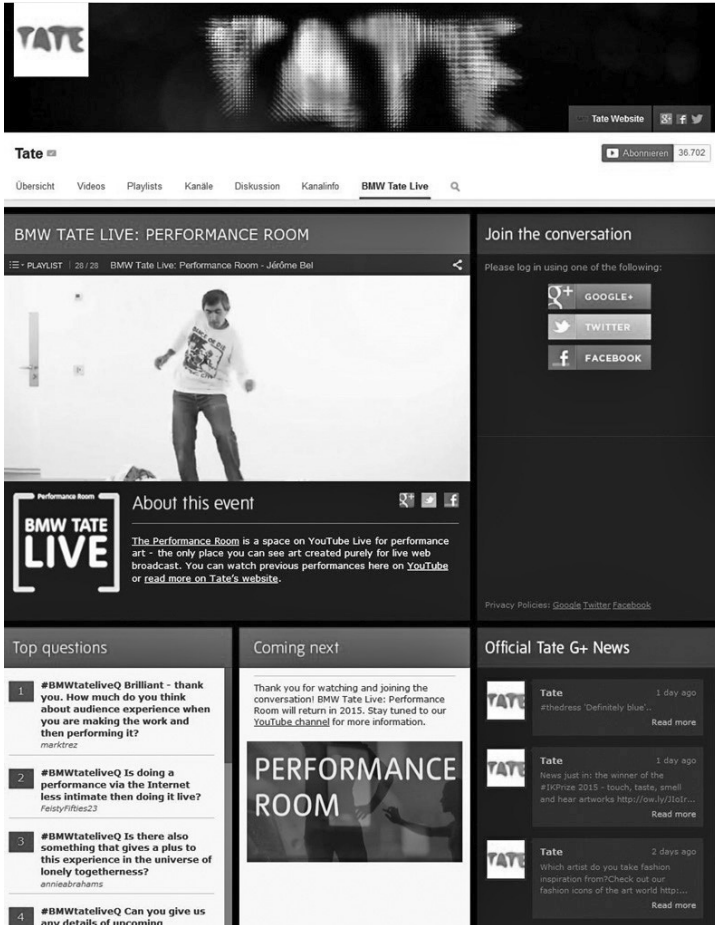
TATE

TATE

Tate Website

Tate

Abonnieren 36.702

Übersicht Videos Playlists Kanäle Diskussion Kanalinfo BMW Tate Live

BMW TATE LIVE: PERFORMANCE ROOM

PLAYLIST 28 / 28 BMW Tate Live: Performance Room - Jérôme Bel

Join the conversation

Please log in using one of the following:

GOOGLE+

TWITTER

FACEBOOK

Performance Room

BMW TATE LIVE

About this event

The Performance Room is a space on YouTube Live for performance art - the only place you can see art created purely for live web broadcast. You can watch previous performances here on YouTube or read more on Tate's website.

Privacy Policies: Google Twitter Facebook

Top questions

1 #BMWtateliveQ Brilliant - thank you. How much do you think about audience experience when you are making the work and then performing it?
marktrez

2 #BMWtateliveQ Is doing a performance via the Internet less intimate then doing it live?
FeistyFifties23

3 #BMWtateliveQ Is there also something that gives a plus to this experience in the universe of lonely togetherness?
annieabrahams

4 #BMWtateliveQ Can you give us any details of upcoming

Coming next

Thank you for watching and joining the conversation! BMW Tate Live: Performance Room will return in 2015. Stay tuned to our YouTube channel for more information.

PERFORMANCE ROOM

Official Tate G+ News

TATE
Tate 1 day ago
#thedress 'Definitely blue'..
Read more

TATE
Tate 1 day ago
News just in: the winner of the #IKPrize 2015 - touch, taste, smell and hear artworks http://ow.ly/JIoIr...
Read more

TATE
Tate 2 days ago
Which artist do you take fashion inspiration from?Check out our fashion icons of the art world http:...
Read more